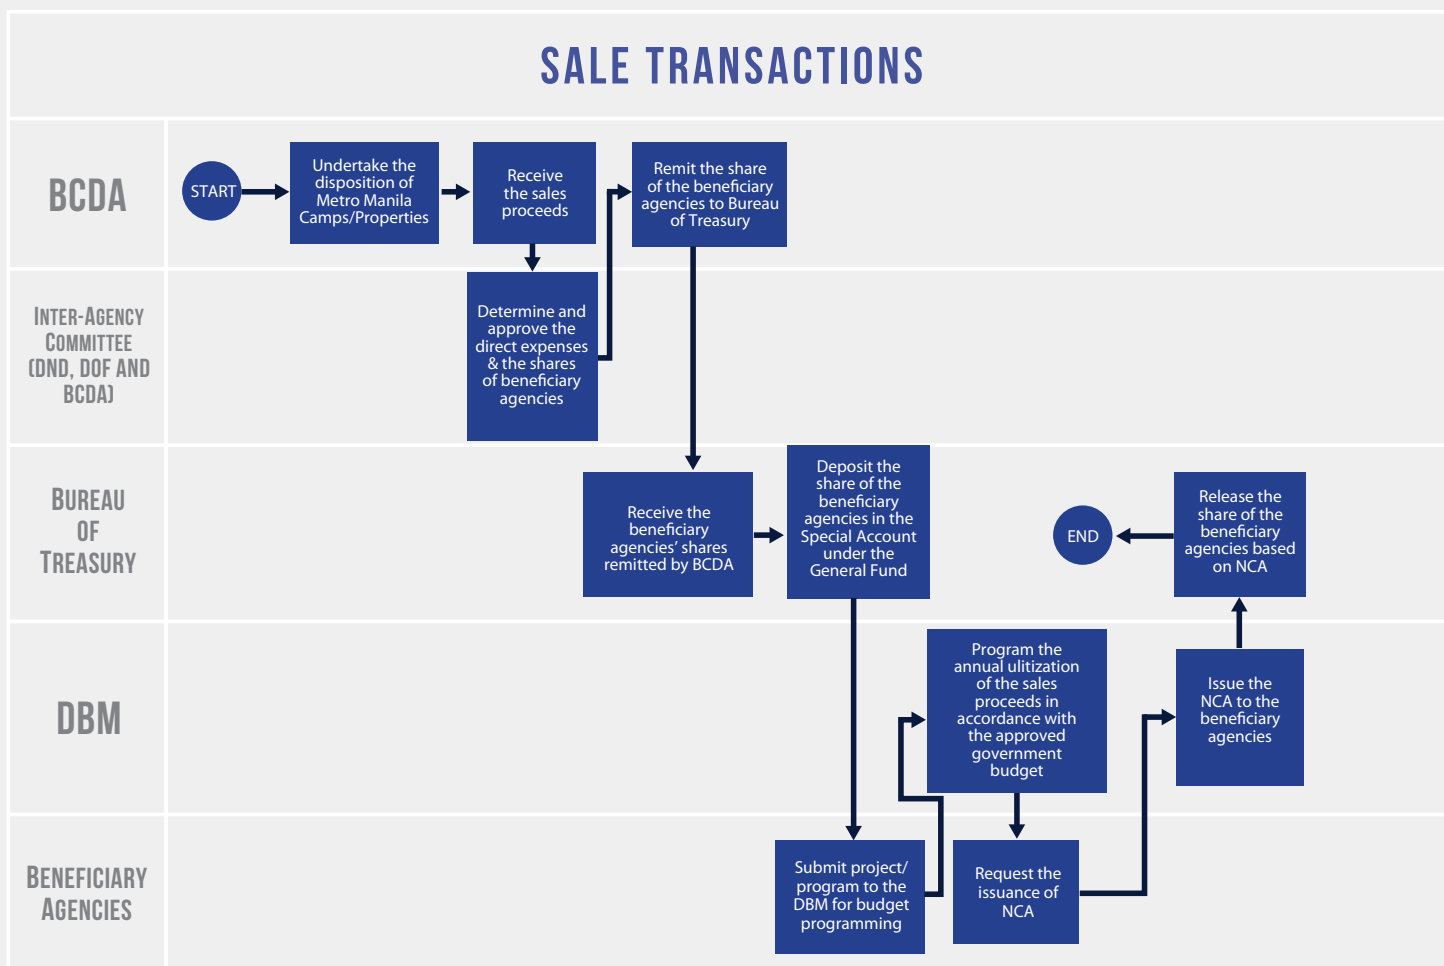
SALE TRANSACTIONS

BCDA

START

Undertake the disposition of Metro Manila Camps/Properties

Receive the sales proceeds

Remit the share of the beneficiary agencies to Bureau of Treasury

INTER-AGENCY COMMITTEE (DND, DOF AND BCDA)

Determine and approve the direct expenses & the shares of beneficiary agencies

BUREAU OF TREASURY

Receive the beneficiary agencies' shares remitted by BCDA

Deposit the share of the beneficiary agencies in the Special Account under the General Fund

END

Release the share of the beneficiary agencies based on NCA

DBM

Program the annual ulitization of the sales proceeds in accordance with the approved government budget

Issue the NCA to the beneficiary agencies

BENEFICIARY AGENCIES

Submit project/ program to the DBM for budget programming

Request the issuance of NCA